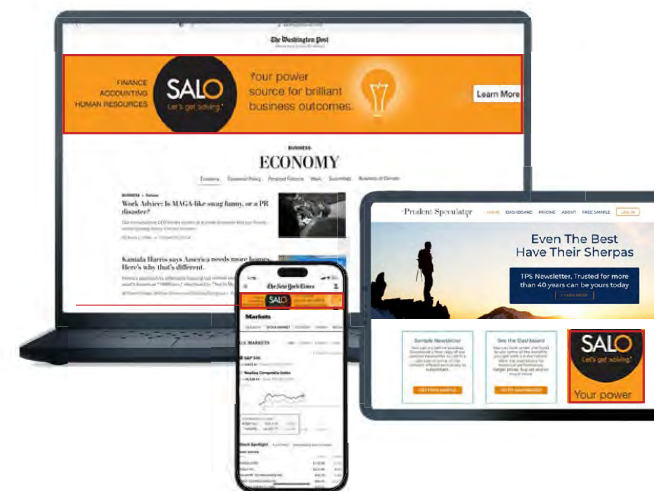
The Washington Post

FINANCE
ACCOUNTING
HUMAN RESOURCES

SALO
Let's get solving.

Your power source for brilliant business outcomes.

Learn More

BUSINESS
ECONOMY

Economy Economic Policy Personal Finance Work Success Business of Climate

Work Advice: Is MAGA-like snag funny, or a PR disaster?

Kamala Harris says America needs more homes. Here's why that's different.

The New York Times

SALO

Markets

U.S. MARKETS

Prudent Speculator

HOME DASHBOARD PRICING ABOUT FREE SAMPLE LOG IN

Even The Best Have Their Sherpas

TPS Newsletter, Trusted for more than 40 years can be yours today

Sample Newsletter

See the Dashboard

SALO
Let's get solving.
Your power